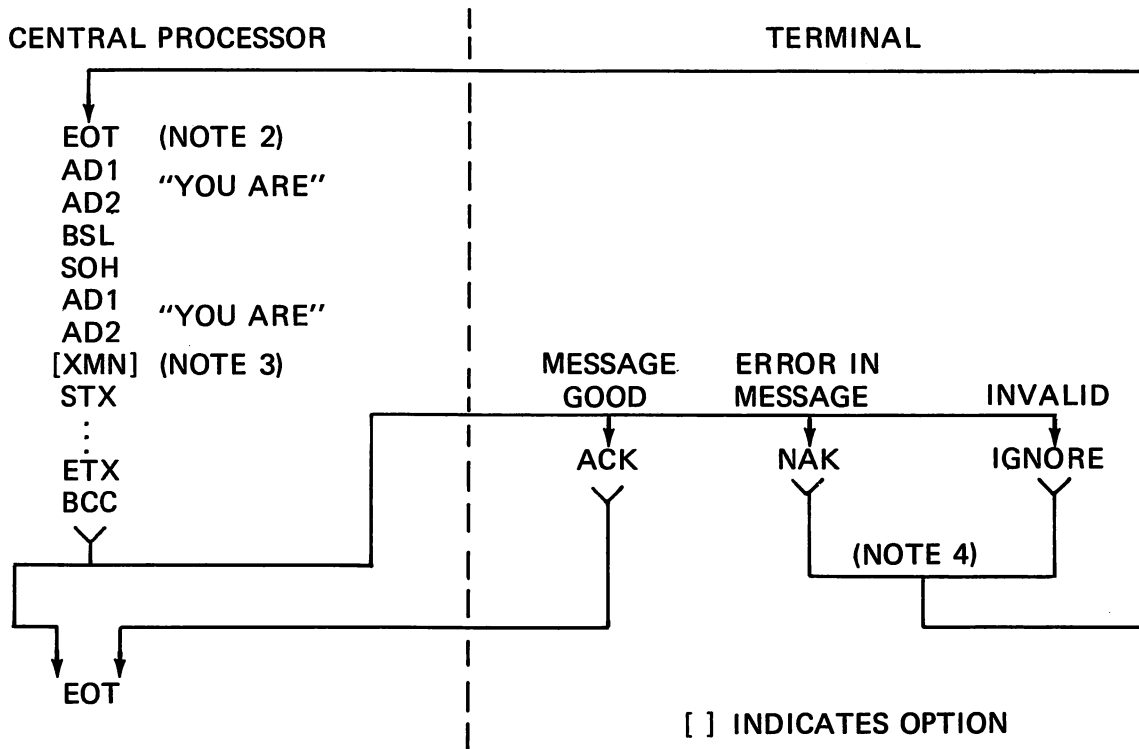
CENTRAL PROCESSOR

TERMINAL

EOT (NOTE 2)
AD1
AD2 "YOU ARE"
BSL
SOH
AD1
AD2 "YOU ARE"
[XMN] (NOTE 3)
STX
:
ETX
BCC

MESSAGE GOOD

ERROR IN MESSAGE

INVALID

ACK

NAK

IGNORE

(NOTE 4)

EOT

[ ] INDICATES OPTION